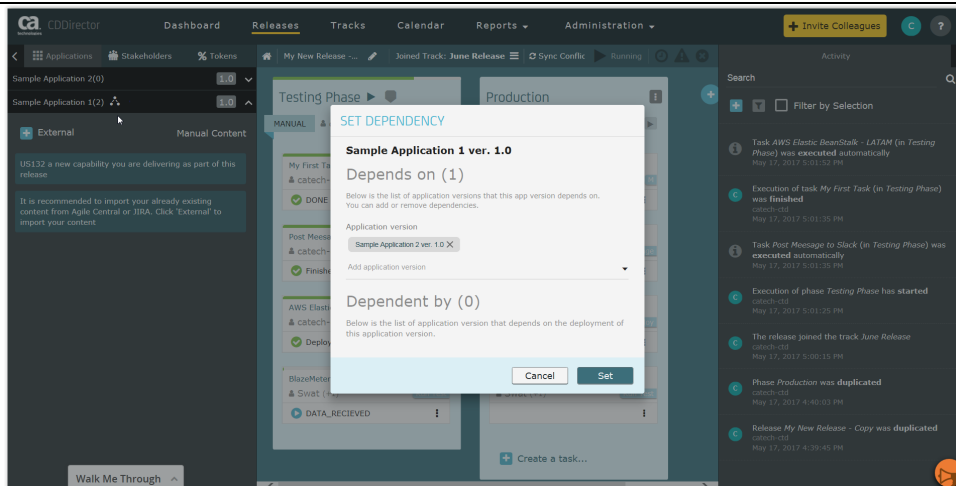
ca technologies CDDirector Dashboard Releases Tracks Calendar Reports Administration Invite Colleagues C ?

Applications Stakeholders Tokens

My New Release -... Joined Track: June Release Sync Conflict Running

Activity

Sample Application 2(0) 1.0

Sample Application 1(2) 1.0

External Manual Content

US132 a new capability you are delivering as part of this release

It is recommended to import your already existing content from Agile Central or JIRA. Click 'External' to import your content

Walk Me Through

Testing Phase

MANUAL

My First Ta
catech-
DONE

Post Meesa
catech-
Finishe

AWS Elasti
catech-
Deploy

BlazeMeter
Swat (
DATA_RECIEVED

Production

Swat (

Create a task...

SET DEPENDENCY

Sample Application 1 ver. 1.0

Depends on (1)

Below is the list of application versions that this app version depends on. You can add or remove dependencies.

Application version

Sample Application 2 ver. 1.0

Add application version

Dependent by (0)

Below is the list of application version that depends on the deployment of this application version.

Cancel Set

Search

Filter by Selection

Task AWS Elastic BeanStalk - LATAM (in Testing Phase) was executed automatically
May 17, 2017 5:01:52 PM

Execution of task My First Task (in Testing Phase) was finished
catech-ctd
May 17, 2017 5:01:35 PM

Task Post Meesage to Slack (in Testing Phase) was executed automatically
May 17, 2017 5:01:35 PM

Execution of phase Testing Phase has started
catech-ctd
May 17, 2017 5:01:25 PM

The release joined the track June Release
catech-ctd
May 17, 2017 5:00:15 PM

Phase Production was duplicated
catech-ctd
May 17, 2017 4:40:03 PM

Release My New Release - Copy was duplicated
catech-ctd
May 17, 2017 4:39:45 PM